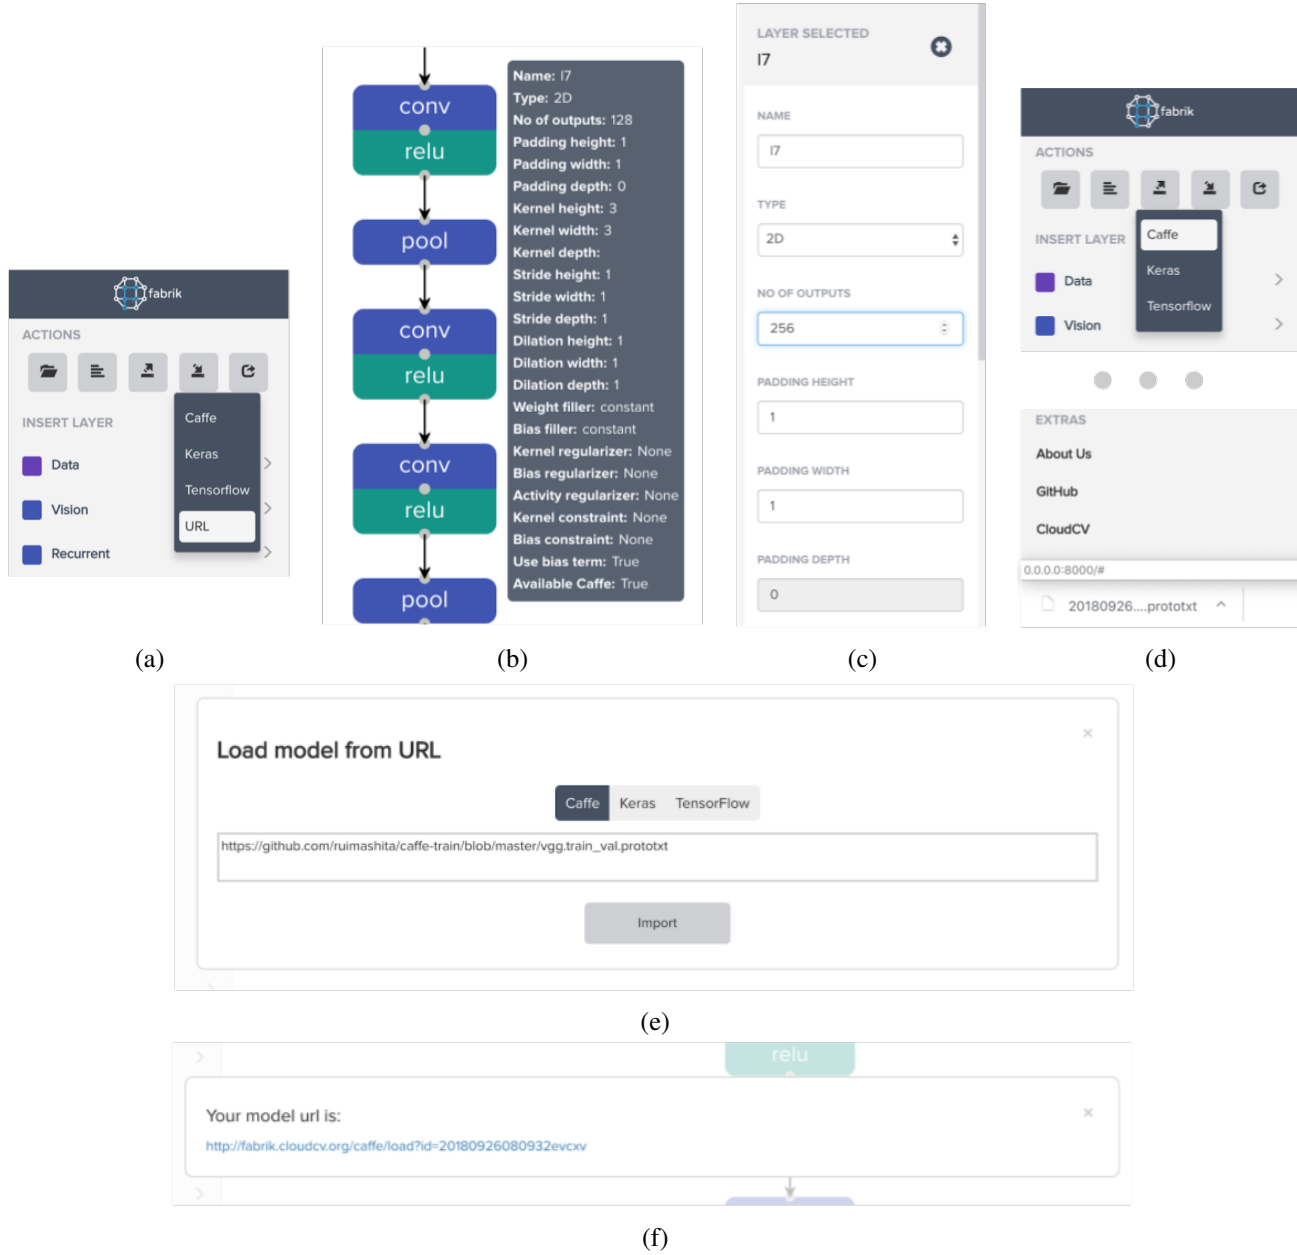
fabrik

ACTIONS

INSERT LAYER

Data

Vision

Recurrent

Caffe

Keras

Tensorflow

URL

(a)

conv
relu

pool

conv
relu

conv
relu

pool

Name: l7
Type: 2D
No of outputs: 128
Padding height: 1
Padding width: 1
Padding depth: 0
Kernel height: 3
Kernel width: 3
Kernel depth:
Stride height: 1
Stride width: 1
Stride depth: 1
Dilation height: 1
Dilation width: 1
Dilation depth: 1
Weight filler: constant
Bias filler: constant
Kernel regularizer: None
Bias regularizer: None
Activity regularizer: None
Kernel constraint: None
Bias constraint: None
Use bias term: True
Available Caffe: True

(b)

LAYER SELECTED
l7

NAME
l7

TYPE
2D

NO OF OUTPUTS
256

PADDING HEIGHT
1

PADDING WIDTH
1

PADDING DEPTH
0

(c)

fabrik

ACTIONS

INSERT LAYER

Data

Vision

Caffe

Keras

Tensorflow

EXTRAS

About Us

GitHub

CloudCV

0.0.0.0:8000/#

20180926....prototxt

(d)

Load model from URL

Caffe Keras TensorFlow

https://github.com/ruimashita/caffe-train/blob/master/vgg.train_val.prototxt

Import

(e)

relu

Your model url is:

http://fabrik.cloudcv.org/caffe/load?id=20180926080932evcxv

(f)